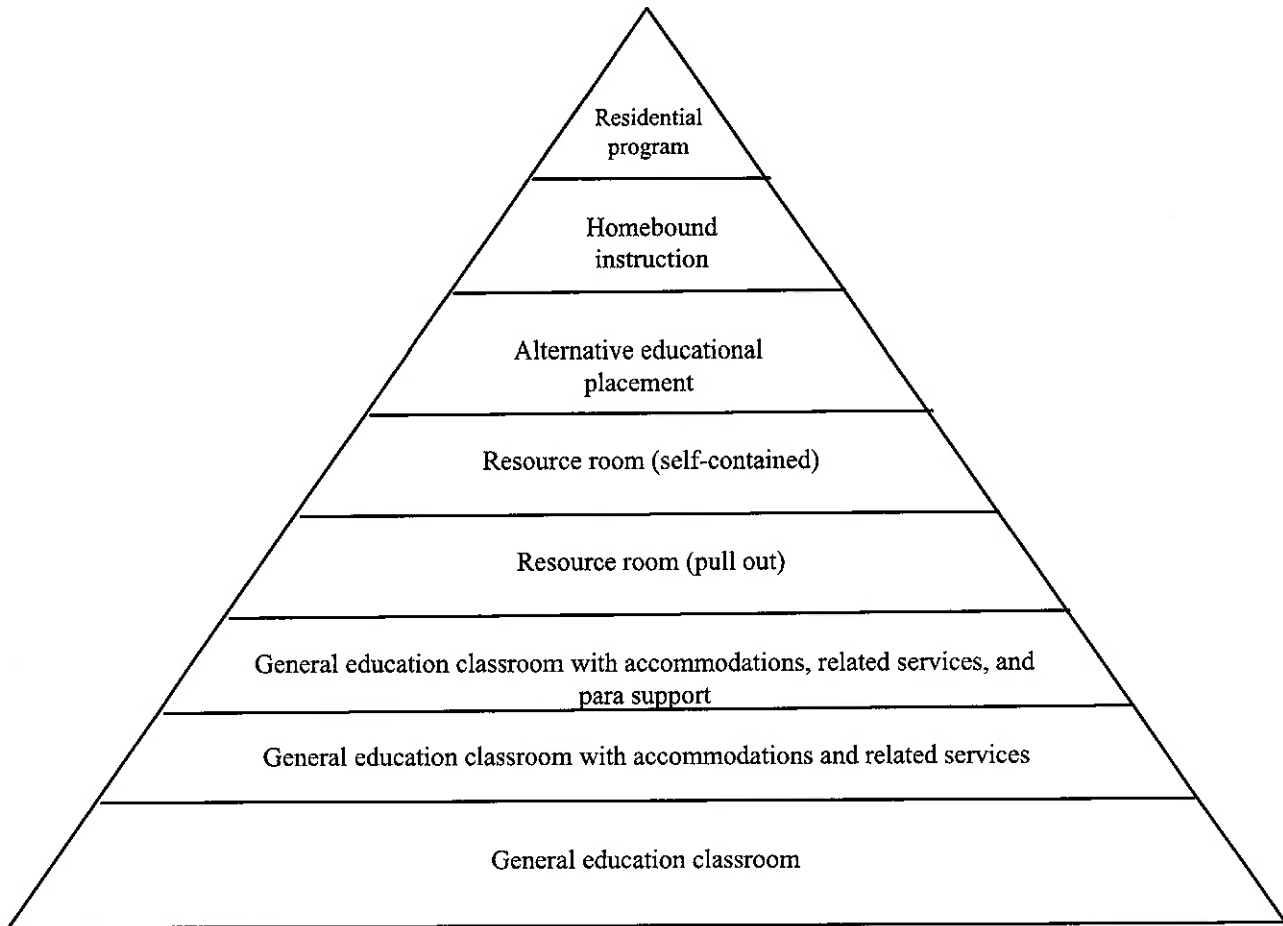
Residential program

Homebound instruction

Alternative educational placement

Resource room (self-contained)

Resource room (pull out)

General education classroom with accommodations, related services, and para support

General education classroom with accommodations and related services

General education classroom